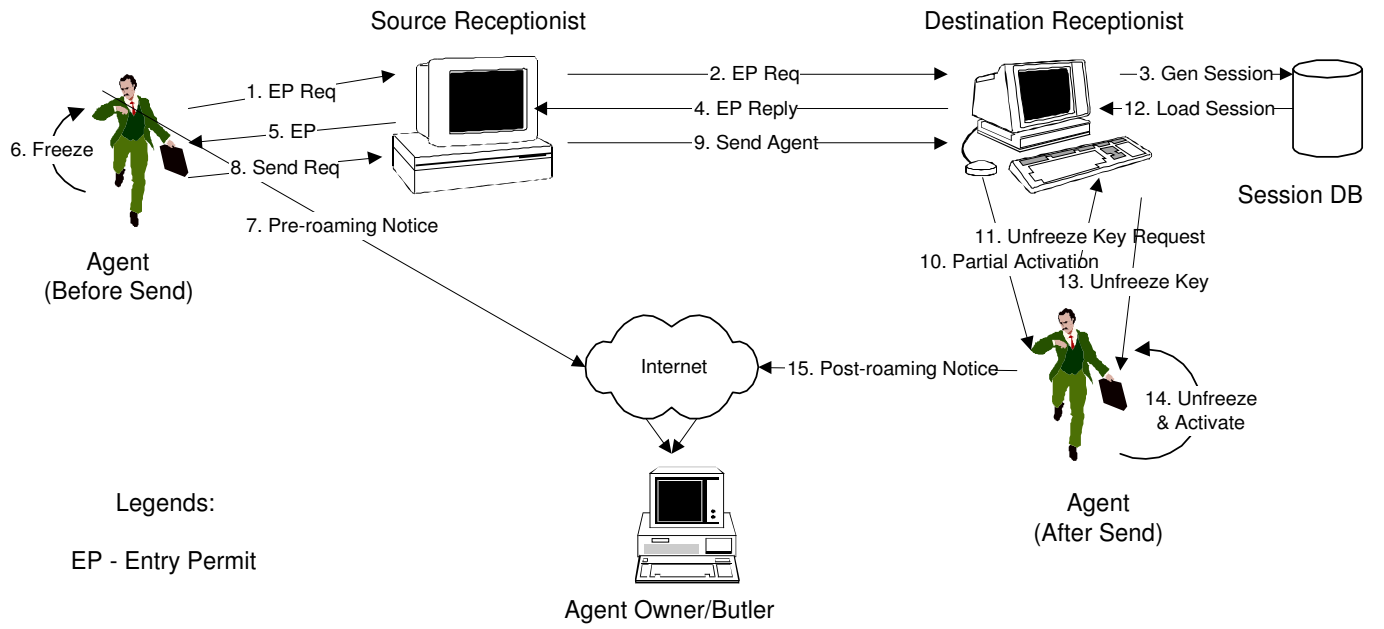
Source Receptionist

Destination Receptionist

1. EP Req

2. EP Req

3. Gen Session

4. EP Reply

12. Load Session

5. EP

6. Freeze

8. Send Req

9. Send Agent

Session DB

7. Pre-roaming Notice

11. Unfreeze Key Request

Agent
(Before Send)

10. Partial Activation

13. Unfreeze Key

Internet

15. Post-roaming Notice

14. Unfreeze & Activate

Legends:

EP - Entry Permit

Agent
(After Send)

Agent Owner/Butler